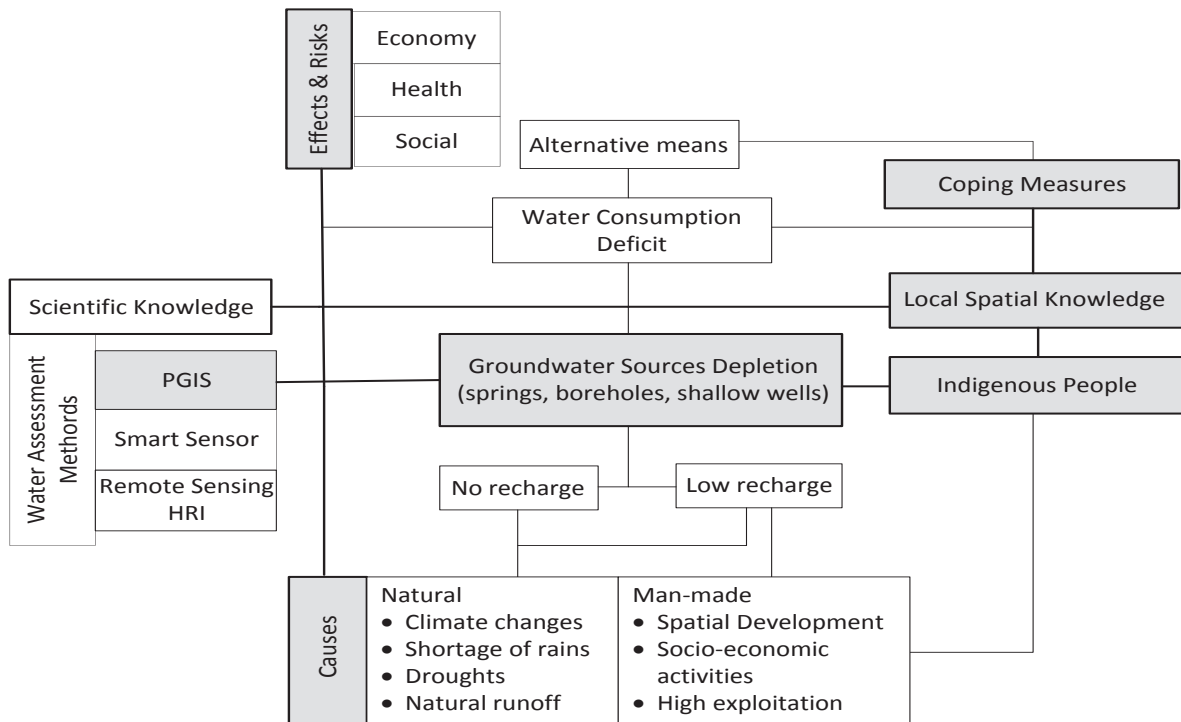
Effects & Risks

Economy

Health

Social

Alternative means

Coping Measures

Water Consumption Deficit

Scientific Knowledge

Local Spatial Knowledge

Water Assessment Methords

PGIS

Smart Sensor

Remote Sensing HRI

Groundwater Sources Depletion (springs, boreholes, shallow wells)

Indigenous People

No recharge

Low recharge

Causes

Natural
• Climate changes
• Shortage of rains
• Droughts
• Natural runoff

Man-made
• Spatial Development
• Socio-economic activities
• High exploitation